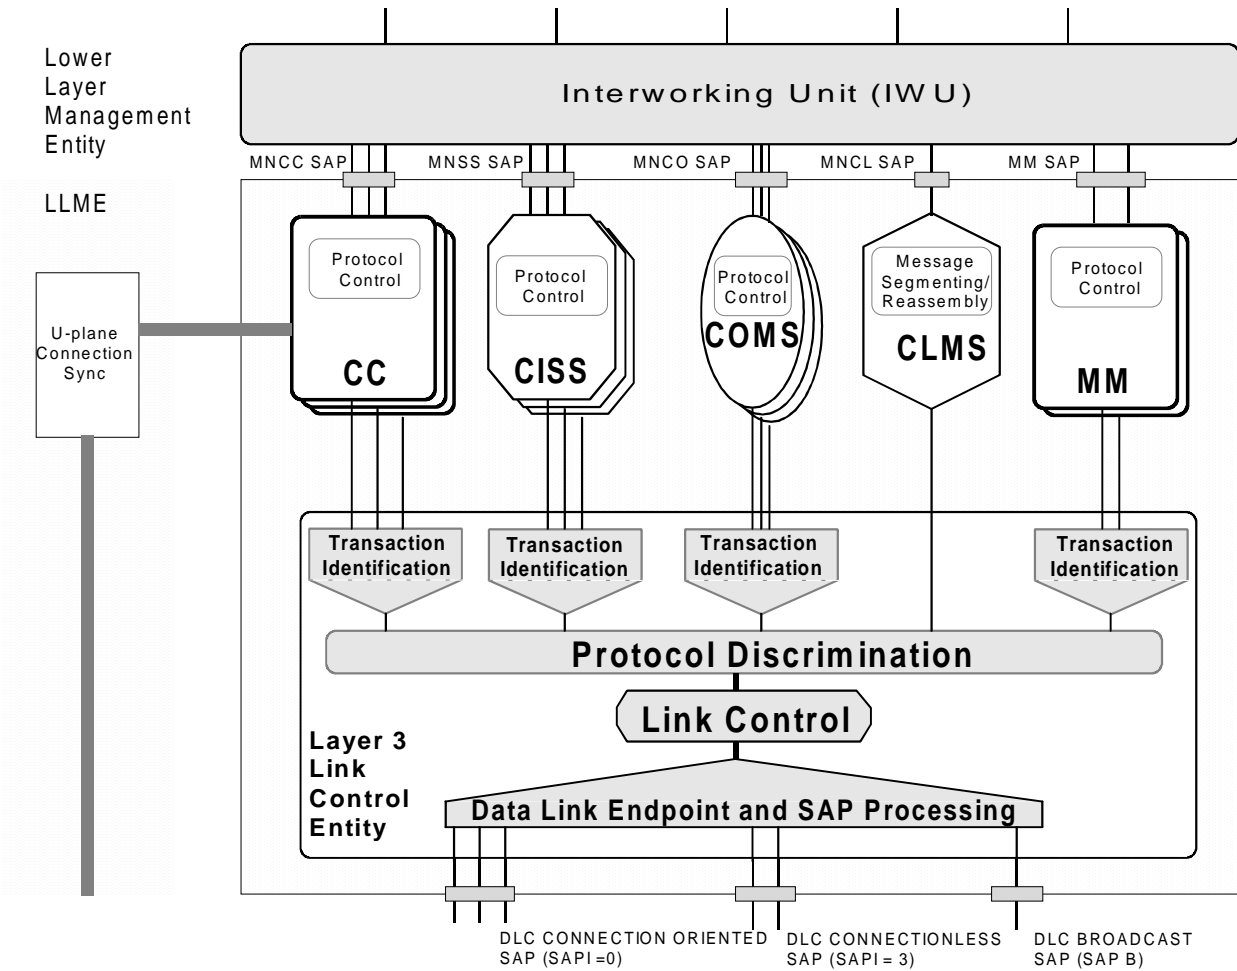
Lower Layer Management Entity

LLME

Interworking Unit (IWU)

MNCC SAP

MNSS SAP

MNCO SAP

MNCL SAP

MM SAP

U-plane Connection Sync

Protocol Control

CC

Protocol Control

CISS

Protocol Control

COMS

Message Segmenting/ Reassembly

CLMS

Protocol Control

MM

Transaction Identification

Transaction Identification

Transaction Identification

Transaction Identification

Protocol Discrimination

Link Control

Layer 3 Link Control Entity

Data Link Endpoint and SAP Processing

DLC CONNECTION ORIENTED SAP (SAPI =0)

DLC CONNECTIONLESS SAP (SAPI = 3)

DLC BROADCAST SAP (SAP B)